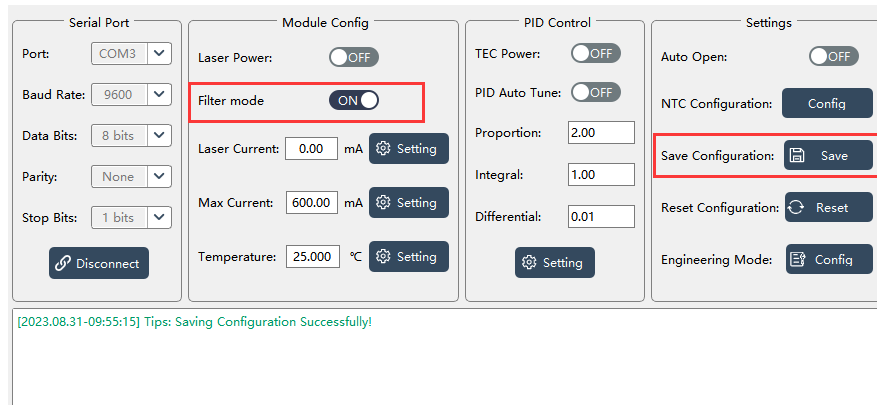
Serial Port

Port: COM3

Baud Rate: 9600

Data Bits: 8 bits

Parity: None

Stop Bits: 1 bits

Disconnect

Module Config

Laser Power: OFF

Filter mode ON

Laser Current: 0.00 mA Setting

Max Current: 600.00 mA Setting

Temperature: 25.000 ℃ Setting

PID Control

TEC Power: OFF

PID Auto Tune: OFF

Proportion: 2.00

Integral: 1.00

Differential: 0.01

Setting

Settings

Auto Open: OFF

NTC Configuration: Config

Save Configuration: Save

Reset Configuration: Reset

Engineering Mode: Config

[2023.08.31-09:55:15] Tips: Saving Configuration Successfully!